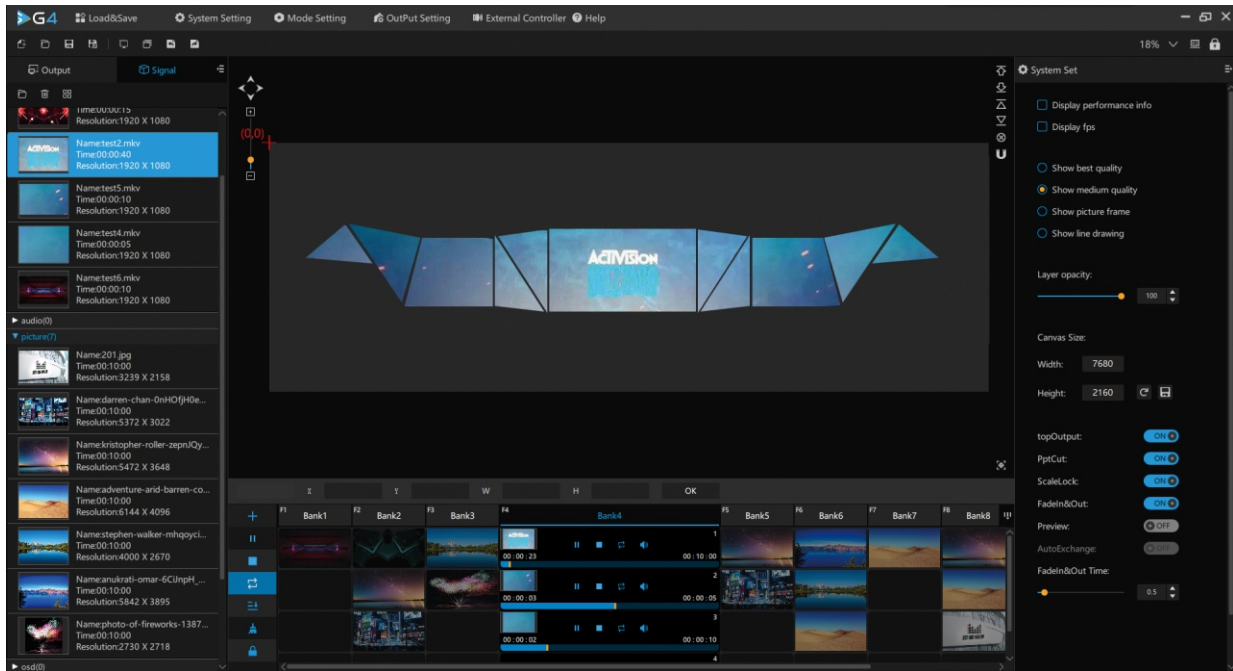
G4 Load&Save System Setting Mode Setting OutPut Setting External Controller Help

18%

Output Signal

Time:00:00:15
Resolution:1920 X 1080

Name:test2.mkv
Time:00:00:40
Resolution:1920 X 1080

Name:test5.mkv
Time:00:00:10
Resolution:1920 X 1080

Name:test4.mkv
Time:00:00:05
Resolution:1920 X 1080

Name:test6.mkv
Time:00:00:10
Resolution:1920 X 1080

audio(0)
picture(7)

Name:201.jpg
Time:00:10:00
Resolution:3239 X 2158

Name:darren-chan-0nHOfjH0e...
Time:00:10:00
Resolution:5372 X 3022

Name:kristopher-roller-zepnJQy...
Time:00:10:00
Resolution:5472 X 3648

Name:adventure-arid-barren-co...
Time:00:10:00
Resolution:6144 X 4096

Name:stephen-walker-mhqoyci...
Time:00:10:00
Resolution:4000 X 2670

Name:anukrati-omar-6CiJnpH_...
Time:00:10:00
Resolution:5842 X 3895

Name:photo-of-fireworks-1387...
Time:00:10:00
Resolution:2730 X 2718

osd(0)

(0,0)

ACTIVISION

X Y W H OK

F1 Bank1 F2 Bank2 F3 Bank3 F4 Bank4 F5 Bank5 F6 Bank6 F7 Bank7 F8 Bank8

1
00 : 00 : 23 00 : 10 : 00
2
00 : 00 : 03 00 : 00 : 05
3
00 : 00 : 02 00 : 00 : 10
4

System Set

Display performance info
Display fps

Show best quality
Show medium quality
Show picture frame
Show line drawing

Layer opacity:
100

Canvas Size:
Width: 7680
Height: 2160

topOutput: ON
PptCut: ON
ScaleLock: ON
FadeIn&Out: ON
Preview: OFF
AutoExchange: OFF
FadeIn&Out Time:
0.5